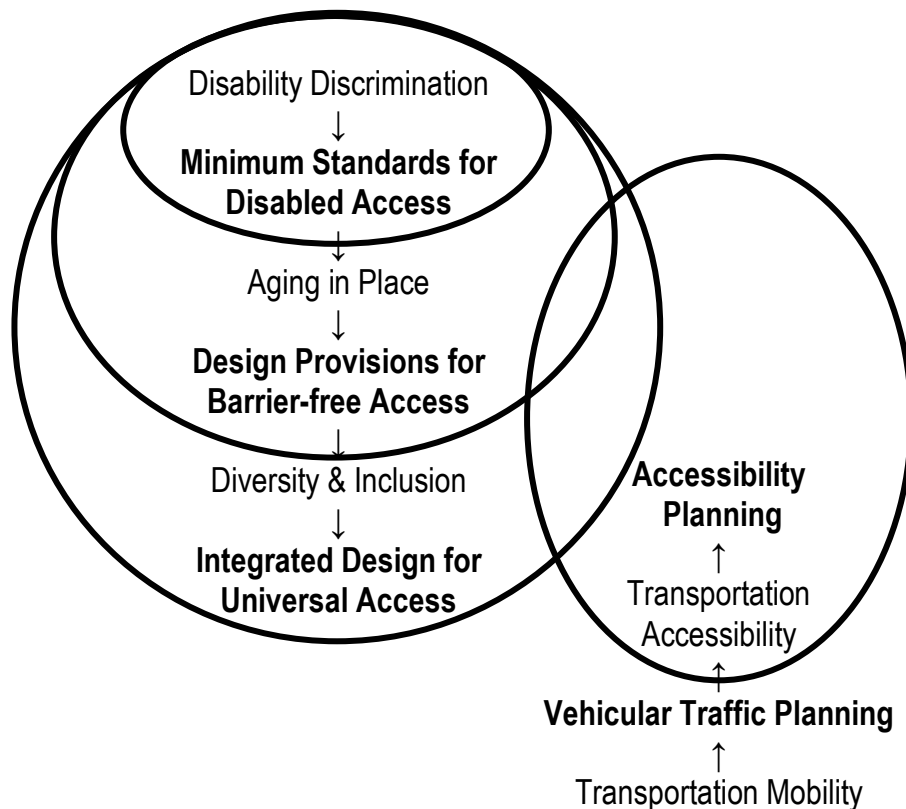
Disability Discrimination
↓
**Minimum Standards for Disabled Access**
↓
Aging in Place
↓
**Design Provisions for Barrier-free Access**
↓
Diversity & Inclusion
↓
**Integrated Design for Universal Access**

**Accessibility Planning**
↑
Transportation Accessibility
↑
**Vehicular Traffic Planning**
↑
Transportation Mobility